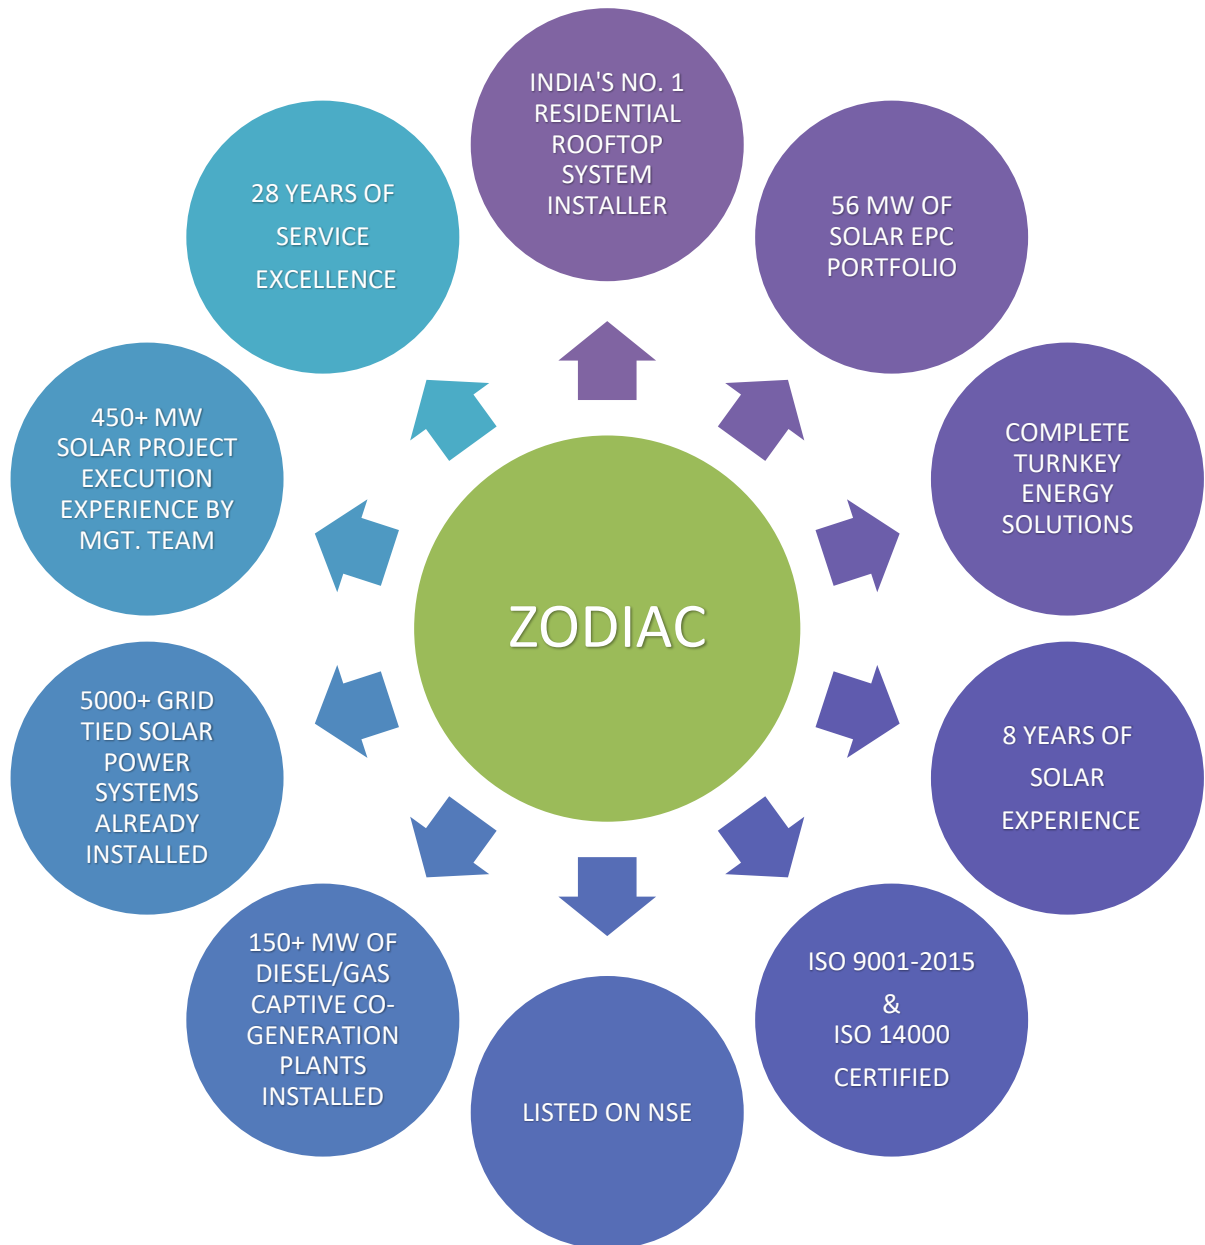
ZODIAC

INDIA'S NO. 1 RESIDENTIAL ROOFTOP SYSTEM INSTALLER

56 MW OF SOLAR EPC PORTFOLIO

COMPLETE TURNKEY ENERGY SOLUTIONS

8 YEARS OF SOLAR EXPERIENCE

ISO 9001-2015 & ISO 14000 CERTIFIED

LISTED ON NSE

150+ MW OF DIESEL/GAS CAPTIVE CO-GENERATION PLANTS INSTALLED

5000+ GRID TIED SOLAR POWER SYSTEMS ALREADY INSTALLED

450+ MW SOLAR PROJECT EXECUTION EXPERIENCE BY MGT. TEAM

28 YEARS OF SERVICE EXCELLENCE